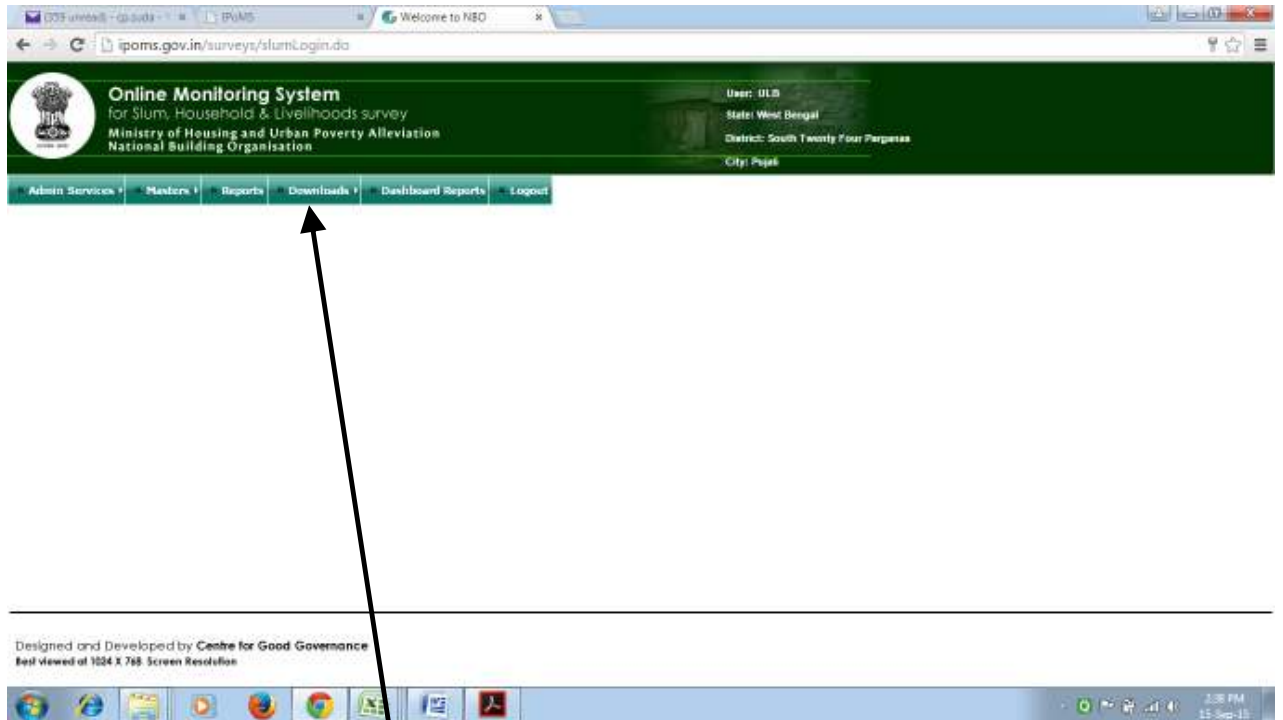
(39 unread) - cp.suda - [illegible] × IPOMS × Welcome to NBO ×

ipoms.gov.in/surveys/slumLogin.do

Online Monitoring System
for Slum, Household & Livelihoods survey
Ministry of Housing and Urban Poverty Alleviation
National Building Organisation

User: ULB
State: West Bengal
District: South Twenty Four Parganas
City: Pujali

Admin Services | Masters | Reports | Downloads | Dashboard Reports | Logout

Designed and Developed by Centre for Good Governance
Best viewed at 1024 X 768 Screen Resolution

2:38 PM
15-Sep-15